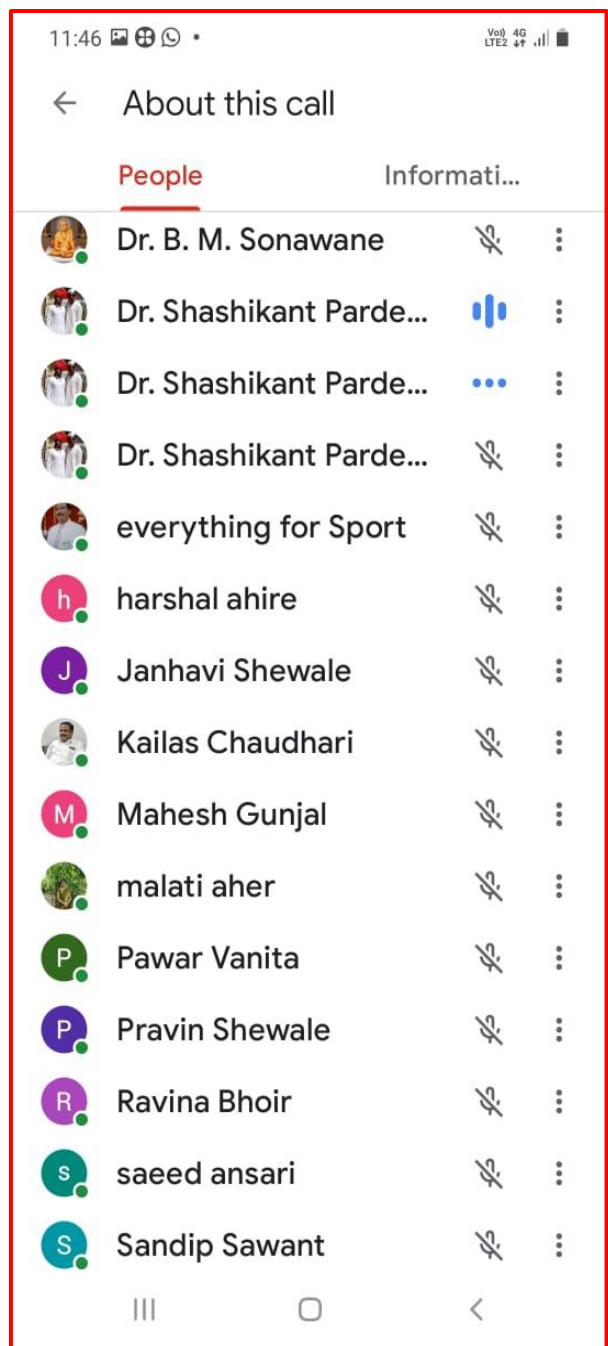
11:46

Vo) 4G LTE2

About this call

People

Informati...

Dr. B. M. Sonawane

Dr. Shashikant Parde...

Dr. Shashikant Parde...

Dr. Shashikant Parde...

everything for Sport

h harshal ahire

J Janhavi Shewale

Kailas Chaudhari

M Mahesh Gunjal

malati aher

P Pawar Vanita

P Pravin Shewale

R Ravina Bhoir

s saeed ansari

S Sandip Sawant